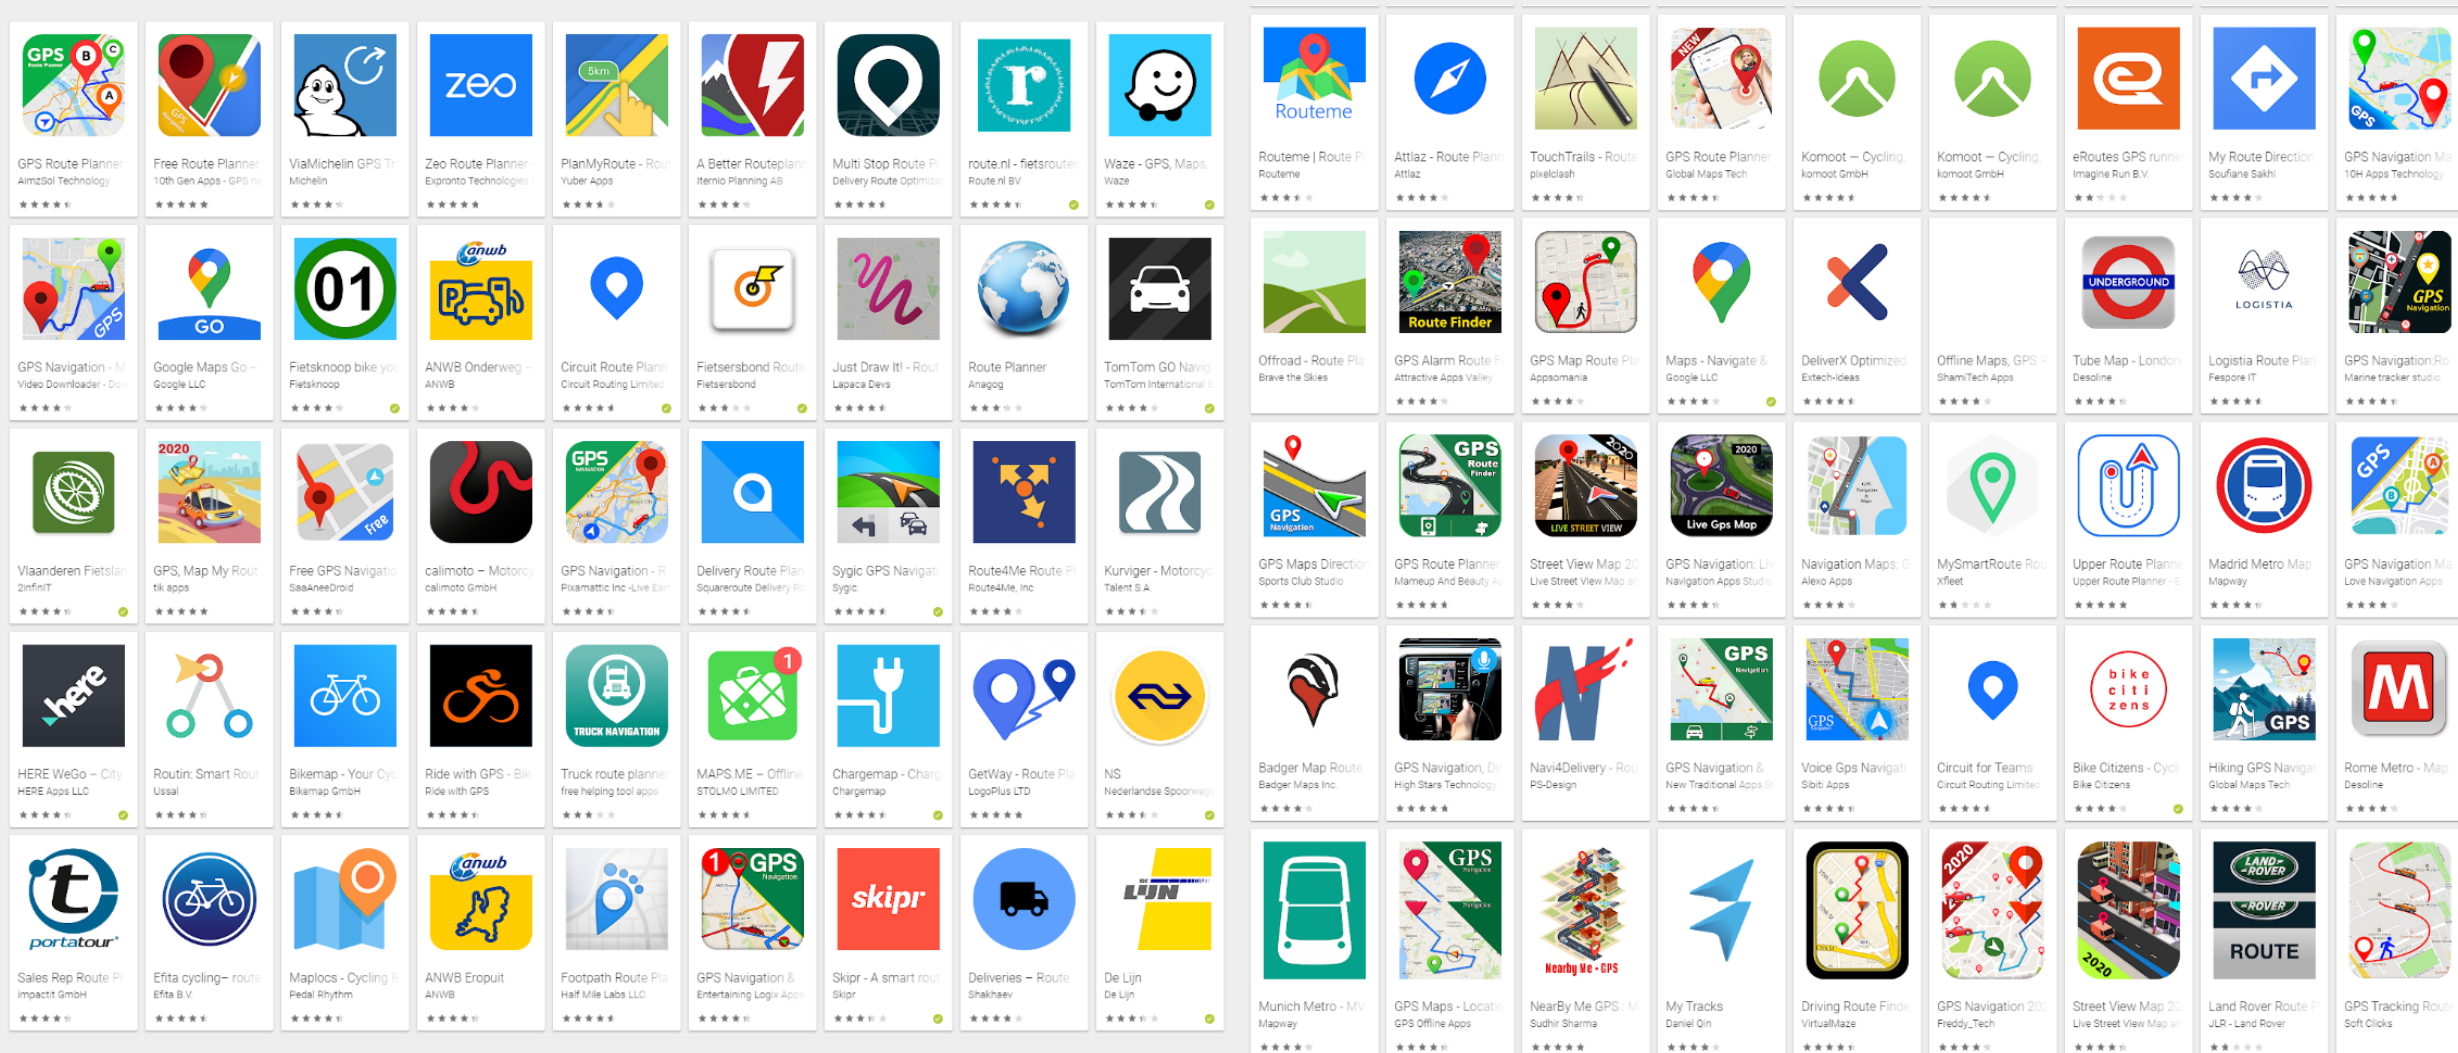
GPS Route Planner
AimzSol Technology

Free Route Planner
10th Gen Apps - GPS

ViaMichelin GPS Tr
Michelin

Zeo Route Planner
Exponto Technologies

PlanMyRoute - Rou
Yuber Apps

A Better Routeplann
Iternio Planning AB

Multi Stop Route P
Delivery Route Optimiz

route.nl - fietsroute
Route.nl BV

Waze - GPS, Maps
Waze

GPS Navigation - M
Video Downloader - Do

Google Maps Go -
Google LLC

Fietsknoop bike yo
Fietsknoop

ANWB Onderweg
ANWB

Circuit Route Plann
Circuit Routing Limited

Fietsersbond Route
Fietsersbond

Just Draw It! - Rou
Lapaca Devs

Route Planner
Anagog

TomTom GO Navig
TomTom International

Vlaanderen Fietsla
2infinIT

GPS, Map My Rout
tik apps

Free GPS Navigatio
SaaAneeDroid

calimoto – Motorc
calimoto GmbH

GPS Navigation - R
Pixamattic Inc -Live Ear

Delivery Route Plan
Squareroute Delivery R

Sygic GPS Navigat
Sygic

Route4Me Route P
Route4Me, Inc

Kurviger - Motorcyc
Talent S.A.

HERE WeGo – City
HERE Apps LLC

Routin: Smart Rout
Ussal

Bikemap - Your Cyc
Bikemap GmbH

Ride with GPS - Bik
Ride with GPS

Truck route planner
free helping tool apps

MAPS.ME – Offline
STOLMO LIMITED

Chargemap - Charg
Chargemap

GetWay - Route Pla
LogoPlus LTD

NS
Nederlandse Spoorweg

Sales Rep Route Pl
Impactit GmbH

Efita cycling– route
Efita B.V.

Maplocs - Cycling R
Pedal Rhythm

ANWB Eropuit
ANWB

Footpath Route Pla
Half Mile Labs LLC

GPS Navigation &
Entertaining Logix Apps

Skipr - A smart rou
Skipr

Deliveries – Route
Shakhaev

De Lijn
De Lijn

Routeme | Route P
Routeme

Attlaz - Route Plann
Attlaz

TouchTrails - Route
pixelclash

GPS Route Planner
Global Maps Tech

Komoot — Cycling
komoot GmbH

Komoot — Cycling
komoot GmbH

eRoutes GPS runni
Imagine Run B.V.

My Route Direction
Soufiane Sakhi

GPS Navigation Ma
10H Apps Technology

Offroad - Route Pla
Brave the Skies

GPS Alarm Route F
Attractive Apps Valley

GPS Map Route Pla
Appsomania

Maps - Navigate &
Google LLC

DeliverX Optimized
Extech-ideas

Offline Maps, GPS R
ShamiTech Apps

Tube Map - London
Desoline

Logistia Route Plan
Fespore IT

GPS Navigation Ro
Marine tracker studio

GPS Maps Directio
Sports Club Studio

GPS Route Planner
Mameup And Beauty Ap

Street View Map 20
Live Street View Map ar

GPS Navigation: Liv
Navigation Apps Studio

Navigation Maps, G
Alexo Apps

MySmartRoute Rou
Xfleet

Upper Route Planne
Upper Route Planner - E

Madrid Metro Map
Mapway

GPS Navigation Ma
Love Navigation Apps

Badger Map Route
Badger Maps Inc

GPS Navigation, Di
High Stars Technology

Navi4Delivery - Rou
PS-Design

GPS Navigation &
New Traditional Apps St

Voice Gps Navigati
Sibiti Apps

Circuit for Teams
Circuit Routing Limited

Bike Citizens - Cycl
Bike Citizens

Hiking GPS Navigat
Global Maps Tech

Rome Metro - Map
Desoline

Munich Metro - MV
Mapway

GPS Maps - Locati
GPS Offline Apps

NearBy Me GPS : M
Sudhir Sharma

My Tracks
Daniel Qin

Driving Route Finde
VirtualMaze

GPS Navigation 202
Freddy_Tech

Street View Map 20
Live Street View Map ar

Land Rover Route P
JLR - Land Rover

GPS Tracking Route
Soft Clicks